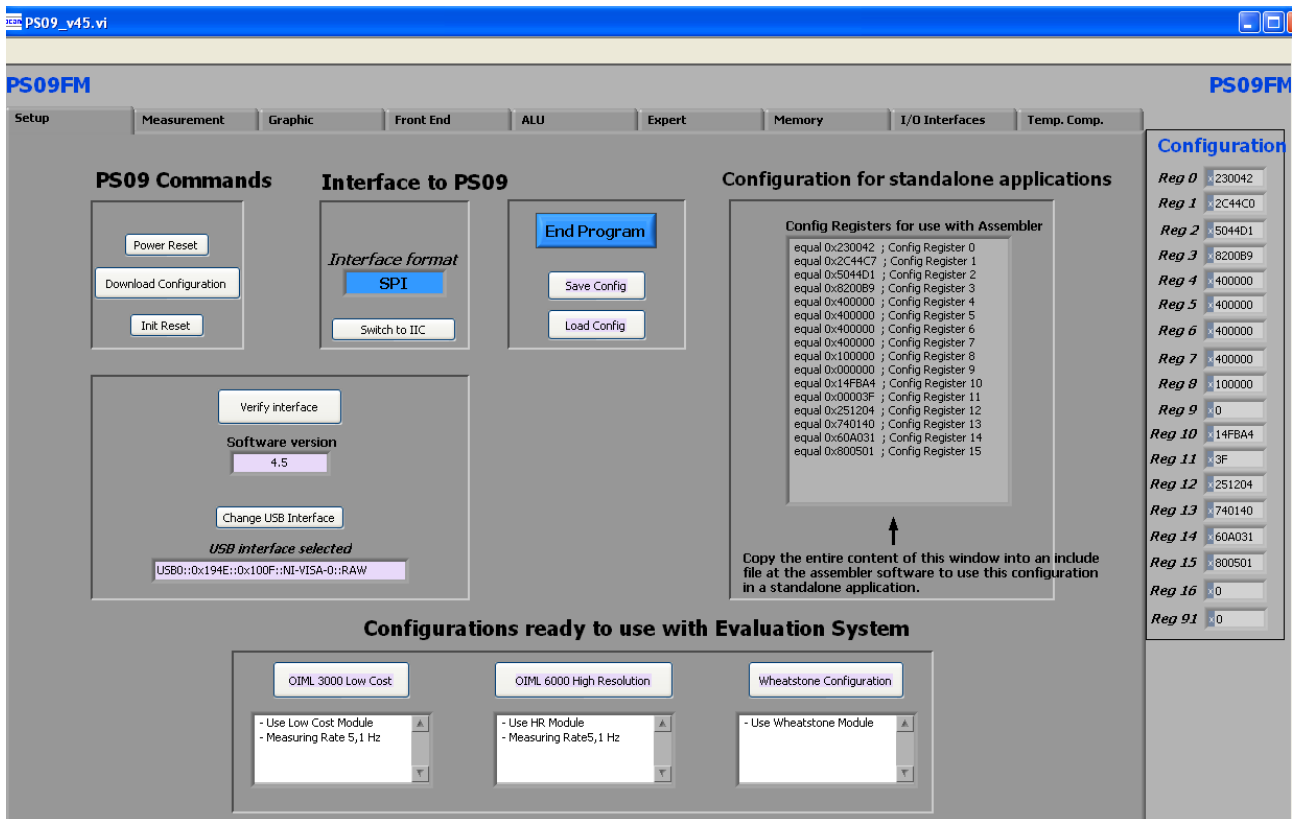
PS09_v45.vi

PS09FM

PS09FM

Setup | Measurement | Graphic | Front End | ALU | Expert | Memory | I/O Interfaces | Temp. Comp.

PS09 Commands

Power Reset

Download Configuration

Init Reset

Interface to PS09

Interface format

SPI

Switch to IIC

End Program

Save Config

Load Config

Configuration for standalone applications

Config Registers for use with Assembler

equal 0x230042 ; Config Register 0
equal 0x2C44C7 ; Config Register 1
equal 0x5044D1 ; Config Register 2
equal 0x8200B9 ; Config Register 3
equal 0x400000 ; Config Register 4
equal 0x400000 ; Config Register 5
equal 0x400000 ; Config Register 6
equal 0x400000 ; Config Register 7
equal 0x100000 ; Config Register 8
equal 0x000000 ; Config Register 9
equal 0x14FBA4 ; Config Register 10
equal 0x00003F ; Config Register 11
equal 0x251204 ; Config Register 12
equal 0x740140 ; Config Register 13
equal 0x60A031 ; Config Register 14
equal 0x800501 ; Config Register 15

Copy the entire content of this window into an include file at the assembler software to use this configuration in a standalone application.

Verify interface

Software version

4.5

Change USB Interface

USB interface selected

USB0::0x194E::0x100F::NI-VISA-0::RAW

Configurations ready to use with Evaluation System

OIML 3000 Low Cost

- Use Low Cost Module
- Measuring Rate 5,1 Hz

OIML 6000 High Resolution

- Use HR Module
- Measuring Rate5,1 Hz

Wheatstone Configuration

- Use Wheatstone Module

Configuration

Reg 0 230042
Reg 1 2C44C0
Reg 2 5044D1
Reg 3 8200B9
Reg 4 400000
Reg 5 400000
Reg 6 400000
Reg 7 400000
Reg 8 100000
Reg 9 0
Reg 10 14FBA4
Reg 11 3F
Reg 12 251204
Reg 13 740140
Reg 14 60A031
Reg 15 800501
Reg 16 0
Reg 91 0